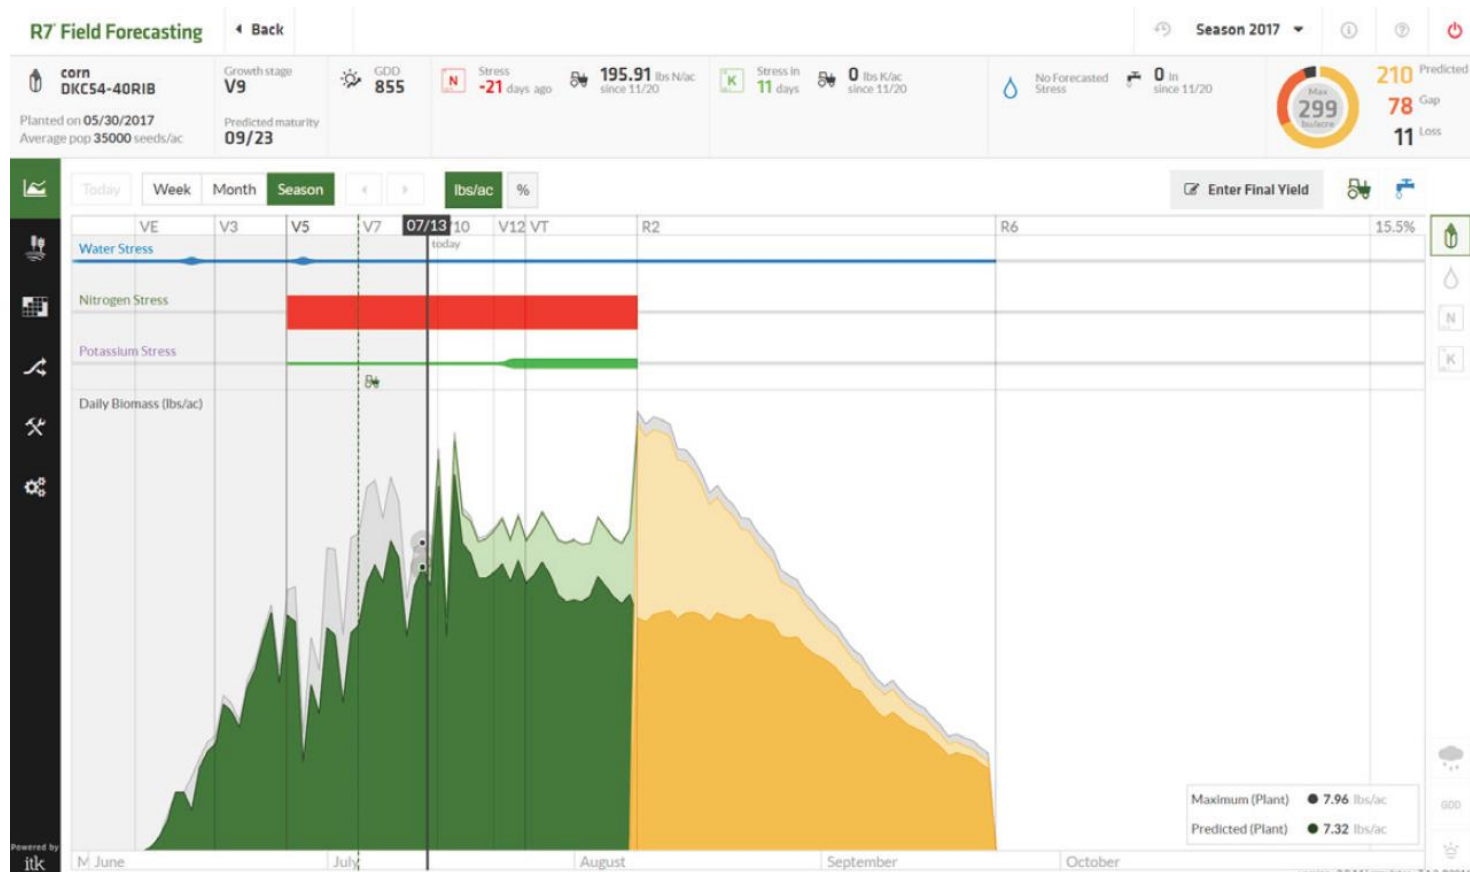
R7 Field Forecasting

Back

Season 2017

corn
DKC54-40RIB

Planted on 05/30/2017
Average pop 35000 seeds/ac

Growth stage
V9

Predicted maturity
09/23

GDD
855

N
Stress
-21 days ago

195.91 lbs N/ac
since 11/20

K
Stress in
11 days

0 lbs K/ac
since 11/20

No Forecasted Stress

0 in
since 11/20

Max
299
bu/acre

210 Predicted
78 Gap
11 Loss

Today
Week
Month
Season

lbs/ac
%

Enter Final Yield

VE
V3
V5
V7
07/13
today
10
V12
VT
R2
R6
15.5%

Water Stress

Nitrogen Stress

Potassium Stress

Daily Biomass (lbs/ac)

Maximum (Plant) 7.96 lbs/ac
Predicted (Plant) 7.32 lbs/ac

GDD

Powered by
itk

M
June
July
August
September
October